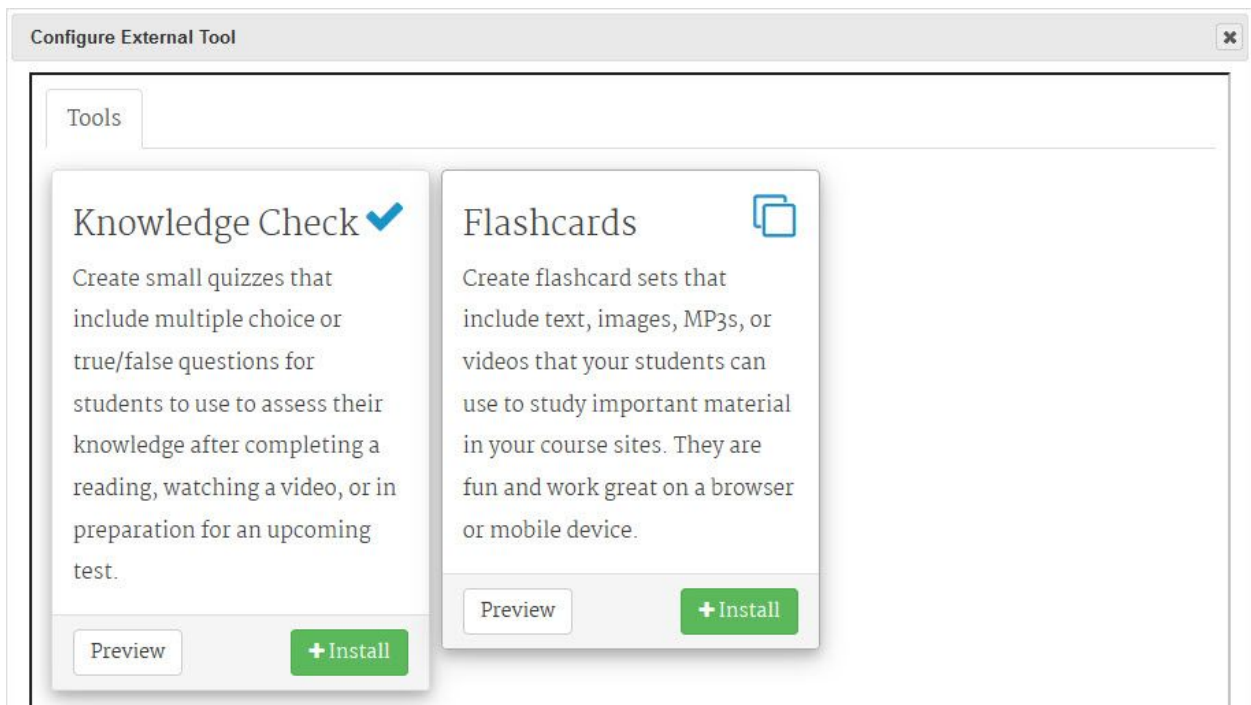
Configure External Tool

Tools

Knowledge Check

Create small quizzes that include multiple choice or true/false questions for students to use to assess their knowledge after completing a reading, watching a video, or in preparation for an upcoming test.

Preview

+Install

Flashcards

Create flashcard sets that include text, images, MP3s, or videos that your students can use to study important material in your course sites. They are fun and work great on a browser or mobile device.

Preview

+Install